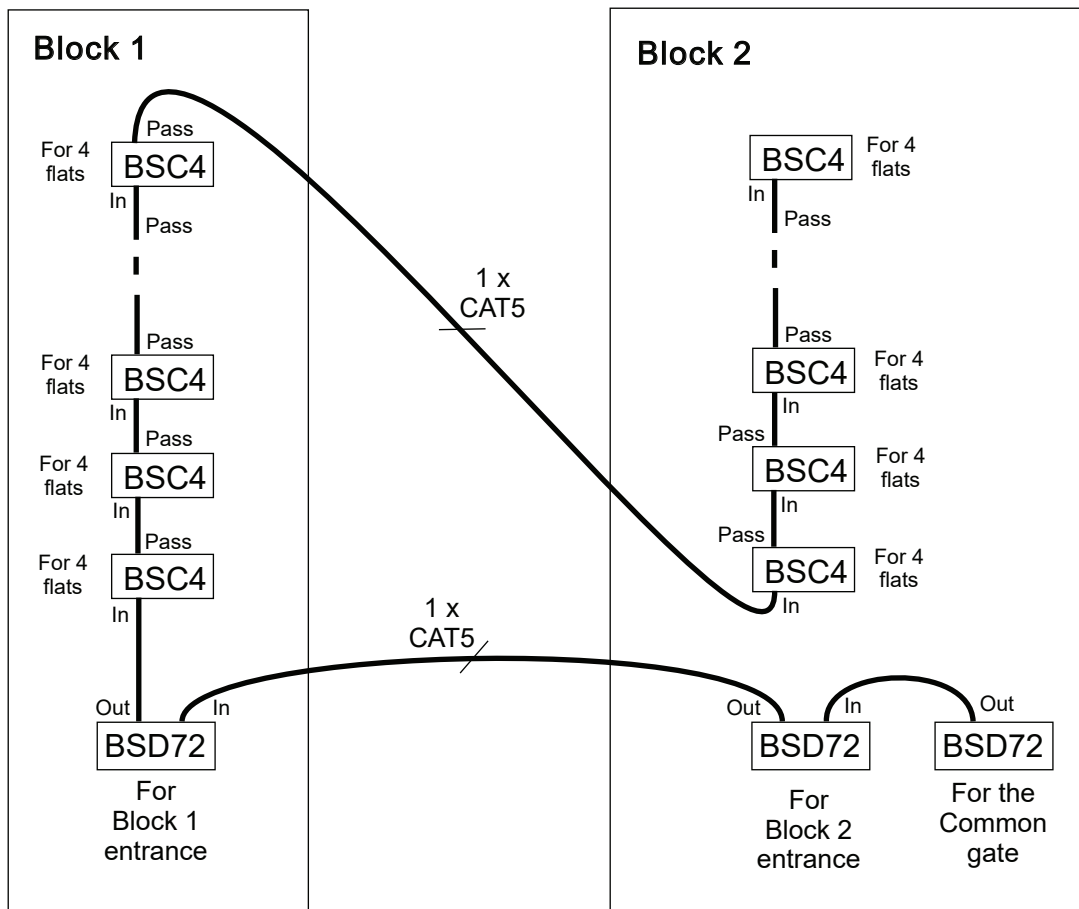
Block 1

Pass
For 4 flats
BSC4
In
Pass

Pass
For 4 flats
BSC4
In
Pass
For 4 flats
BSC4
In
Pass
For 4 flats
BSC4
In

Out
In
BSD72
For Block 1 entrance

1 x CAT5

1 x CAT5

Block 2

BSC4
For 4 flats
In
Pass

Pass
BSC4
For 4 flats
In
Pass
BSC4
For 4 flats
In
Pass
BSC4
For 4 flats
In

Out
BSD72
For Block 2 entrance

In
Out
BSD72
For the Common gate